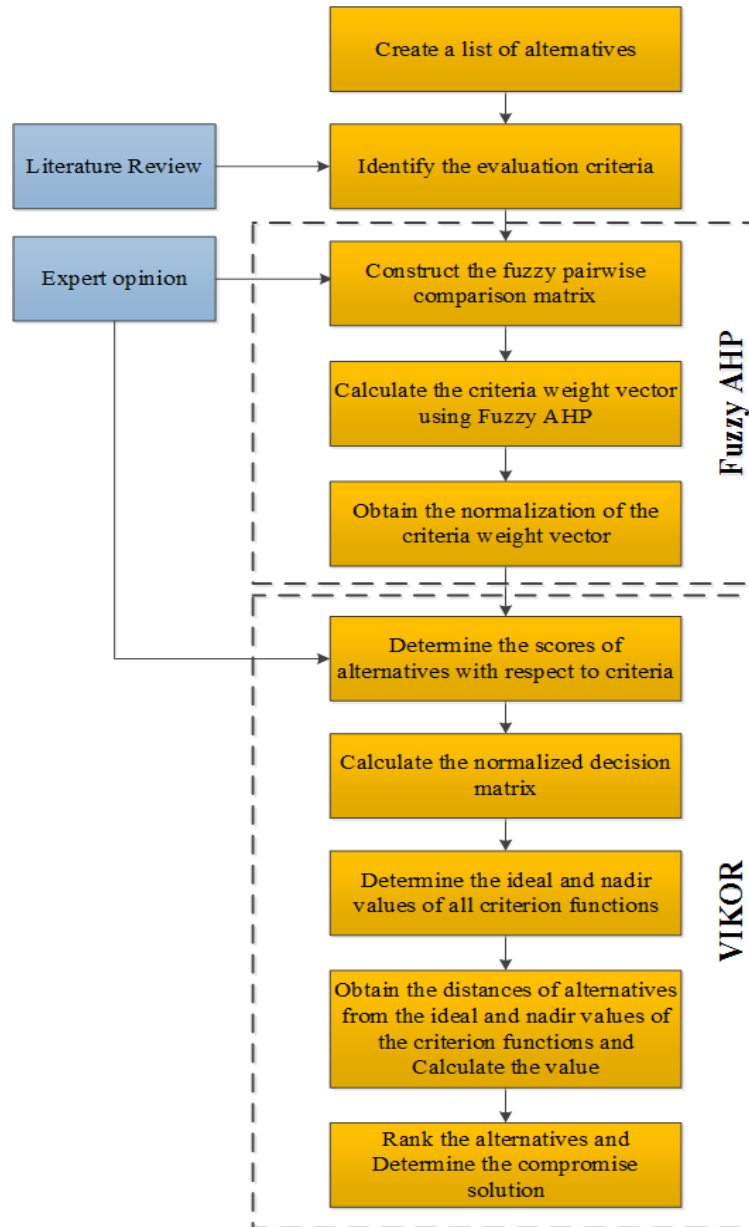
Create a list of alternatives

Literature Review

Identify the evaluation criteria

Expert opinion

Construct the fuzzy pairwise comparison matrix

Calculate the criteria weight vector using Fuzzy AHP

Obtain the normalization of the criteria weight vector

Fuzzy AHP

Determine the scores of alternatives with respect to criteria

Calculate the normalized decision matrix

Determine the ideal and nadir values of all criterion functions

Obtain the distances of alternatives from the ideal and nadir values of the criterion functions and Calculate the value

Rank the alternatives and Determine the compromise solution

VIKOR